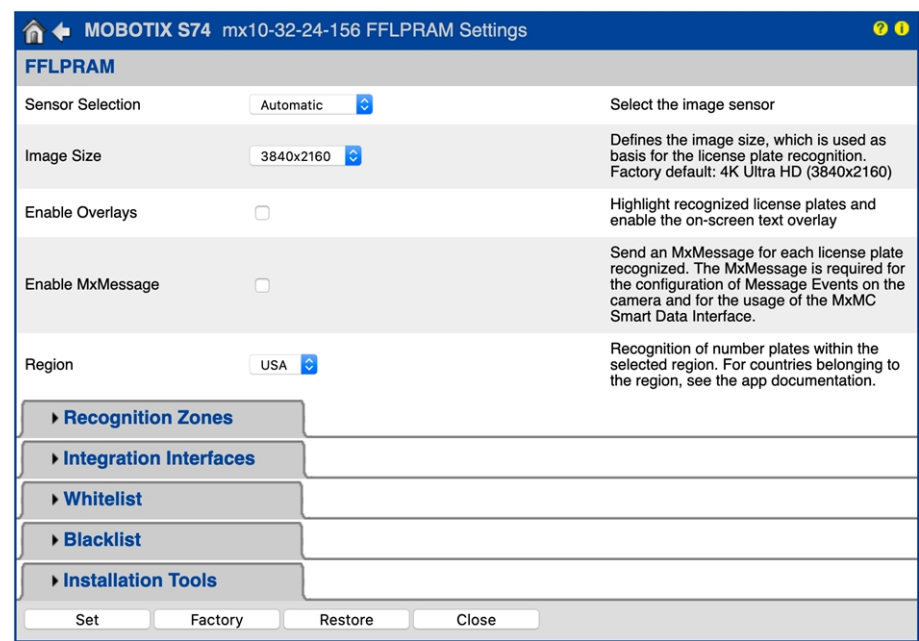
MOBOTIX S74 mx10-32-24-156 FFLPRAM Settings

FFLPRAM

| | | |
|---|---|---|
| Sensor Selection | Automatic | Select the image sensor |
| Image Size | 3840x2160 | Defines the image size, which is used as basis for the license plate recognition. Factory default: 4K Ultra HD (3840x2160) |
| Enable Overlays | | Highlight recognized license plates and enable the on-screen text overlay |
| Enable MxMessage | | Send an MxMessage for each license plate recognized. The MxMessage is required for the configuration of Message Events on the camera and for the usage of the MxMC Smart Data Interface. |
| Region | USA | Recognition of number plates within the selected region. For countries belonging to the region, see the app documentation. |

Recognition Zones

Integration Interfaces

Whitelist

Blacklist

Installation Tools

Set Factory Restore Close